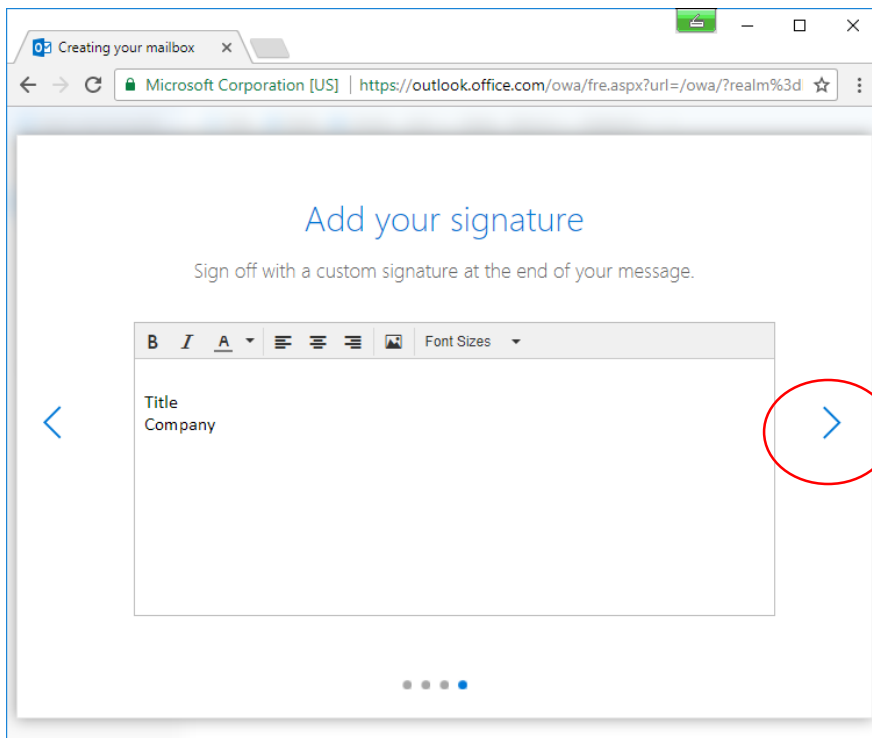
Creating your mailbox ×

Microsoft Corporation [US] | https://outlook.office.com/owa/fre.aspx?url=/owa/?realm%3d

Add your signature

Sign off with a custom signature at the end of your message.

B I A Font Sizes

Title
Company